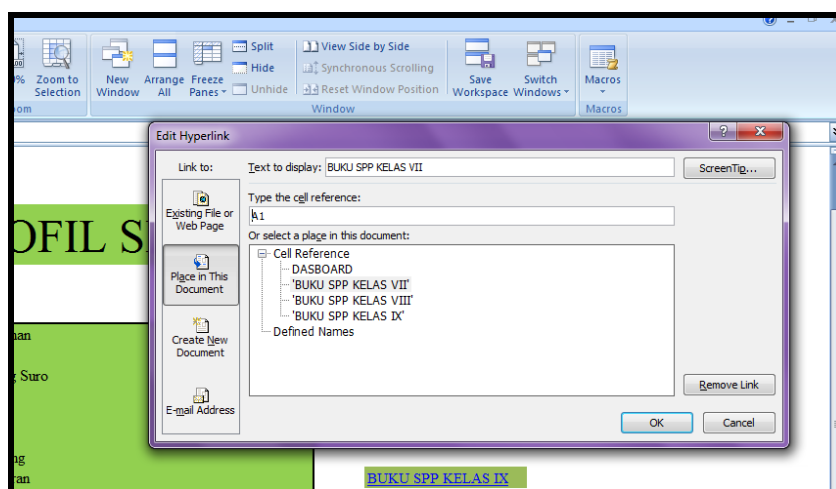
%
Zoom to Selection
oom
New Window
Arrange All
Freeze Panes
Split
Hide
Unhide
View Side by Side
Synchronous Scrolling
Reset Window Position
Save Workspace
Switch Windows
Window
Macros
Macros

Edit Hyperlink
?
X
Link to:
Existing File or Web Page
Place in This Document
Create New Document
E-mail Address
Text to display: BUKU SPP KELAS VII
ScreenTip...
Type the cell reference:
A1
Or select a place in this document:
Cell Reference
DASBOARD
'BUKU SPP KELAS VII'
'BUKU SPP KELAS VIII'
'BUKU SPP KELAS IX'
Defined Names
Remove Link
OK
Cancel

OFIL S
nan
g Suro
ng
ran
BUKU SPP KELAS IX